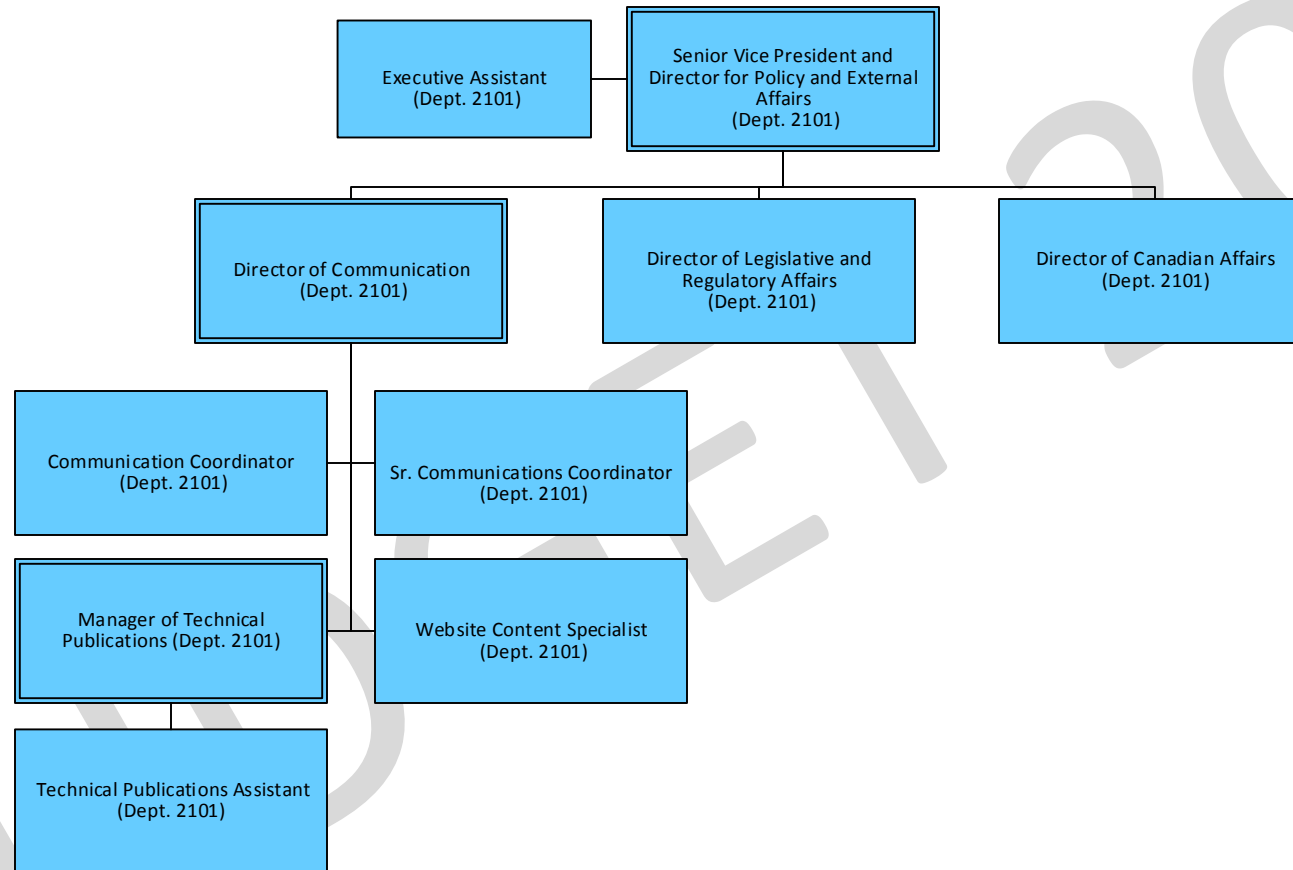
Executive Assistant (Dept. 2101)

Senior Vice President and Director for Policy and External Affairs (Dept. 2101)

Director of Communication (Dept. 2101)

Director of Legislative and Regulatory Affairs (Dept. 2101)

Director of Canadian Affairs (Dept. 2101)

Communication Coordinator (Dept. 2101)

Sr. Communications Coordinator (Dept. 2101)

Manager of Technical Publications (Dept. 2101)

Website Content Specialist (Dept. 2101)

Technical Publications Assistant (Dept. 2101)